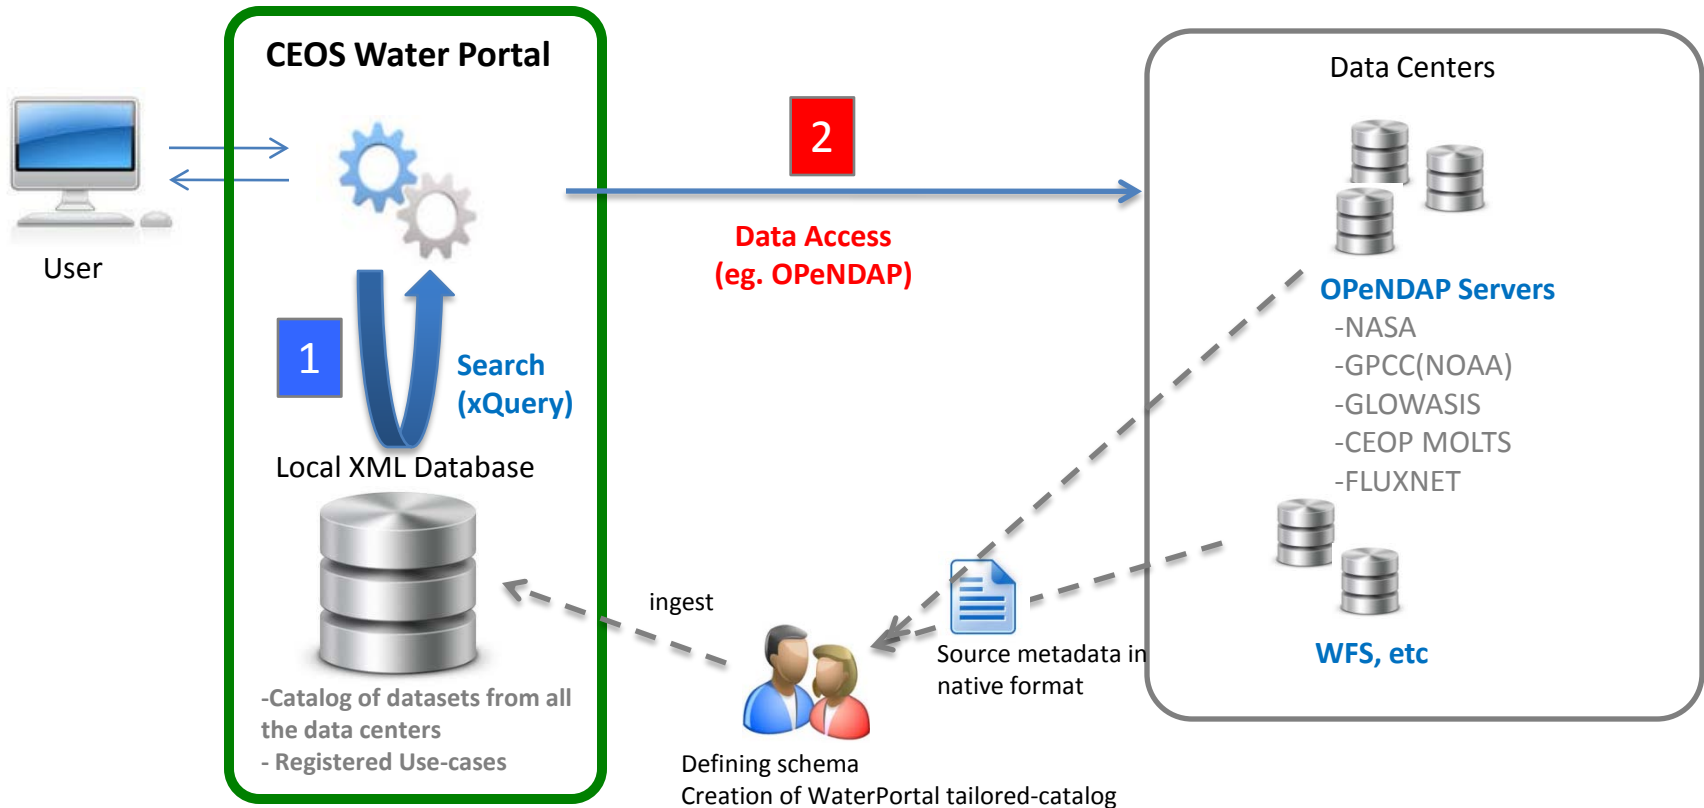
User

CEOS Water Portal

1

Search (xQuery)

Local XML Database

-Catalog of datasets from all the data centers
- Registered Use-cases

2

Data Access (eg. OPeNDAP)

ingest

Defining schema
Creation of WaterPortal tailored-catalog

Source metadata in native format

Data Centers

OPeNDAP Servers
-NASA
-GPCC(NOAA)
-GLOWASIS
-CEOP MOLTS
-FLUXNET

WFS, etc